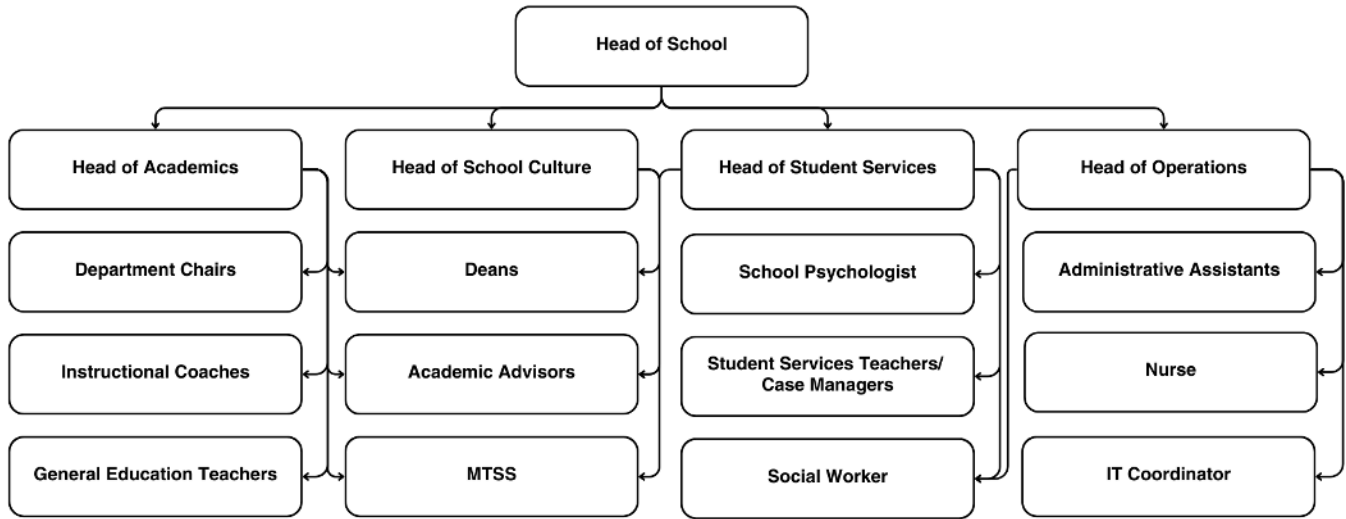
Head of School

Head of Academics

Department Chairs

Instructional Coaches

General Education Teachers

Head of School Culture

Deans

Academic Advisors

MTSS

Head of Student Services

School Psychologist

Student Services Teachers/ Case Managers

Social Worker

Head of Operations

Administrative Assistants

Nurse

IT Coordinator